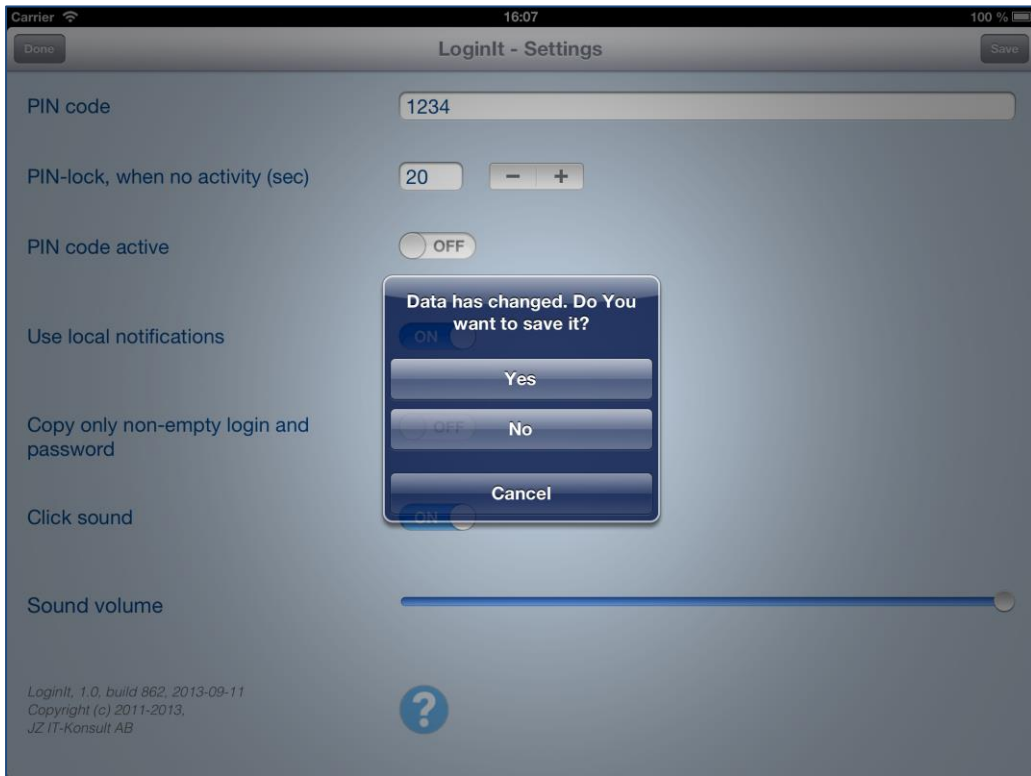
Carrier 16:07 100 %

Done LoginIt - Settings Save

PIN code 1234

PIN-lock, when no activity (sec) 20 − +

PIN code active OFF

Use local notifications ON

Copy only non-empty login and password OFF

Click sound ON

Sound volume

Data has changed. Do You want to save it?

Yes

No

Cancel

LoginIt, 1.0, build 862, 2013-09-11
Copyright (c) 2011-2013,
JZ IT-Konsult AB

?